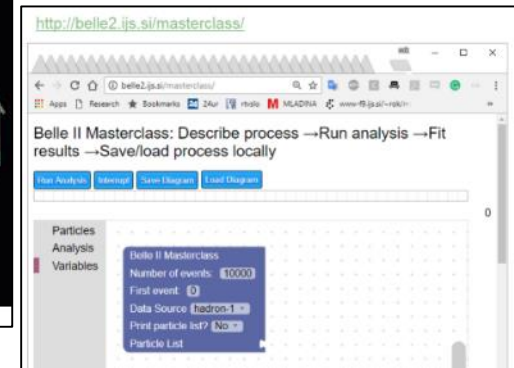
http://belle2.ijs.si/masterclass/

belle2.ijs.si/masterclass/

Apps Research Bookmarks 24ur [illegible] M MLADINA www-f9.ijs.si/~rok/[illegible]

Belle II Masterclass: Describe process →Run analysis →Fit results →Save/load process locally

Run Analysis Interrupt Save Diagram Load Diagram

0

Particles
Analysis
Variables

Belle II Masterclass
Number of events: 10000
First event: 0
Data Source hadron-1
Print particle list? No
Particle List